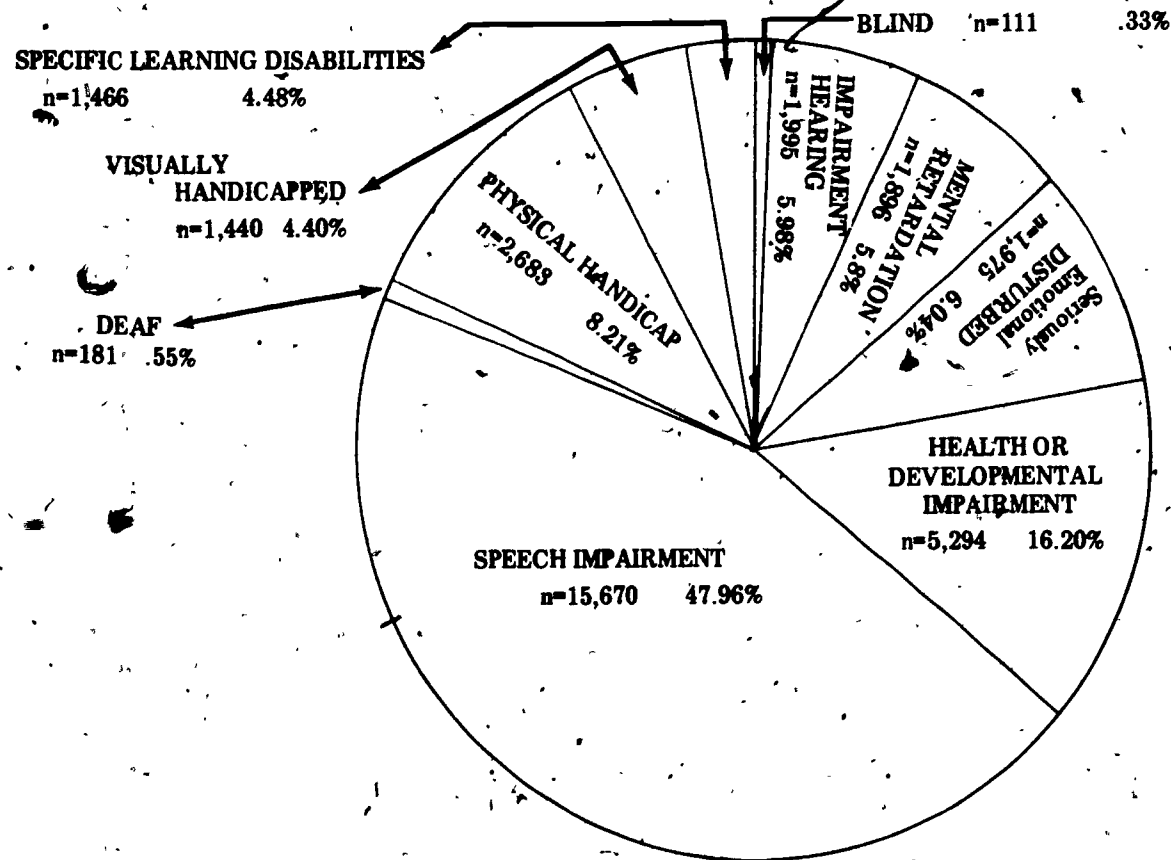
BLIND n=111 .33%

SPECIFIC LEARNING DISABILITIES
n=1,466 4.48%

VISUALLY HANDICAPPED
n=1,440 4.40%

DEAF
n=181 .55%

PHYSICAL HANDICAP
n=2,688 8.21%

HEARING IMPAIRMENT
n=1,995 5.98%

MENTAL RETARDATION
n=1,896 5.8%

Seriously Emotional DISTURBED
n=1,975 6.04%

HEALTH OR DEVELOPMENTAL IMPAIRMENT
n=5,294 16.20%

SPEECH IMPAIRMENT
n=15,670 47.96%